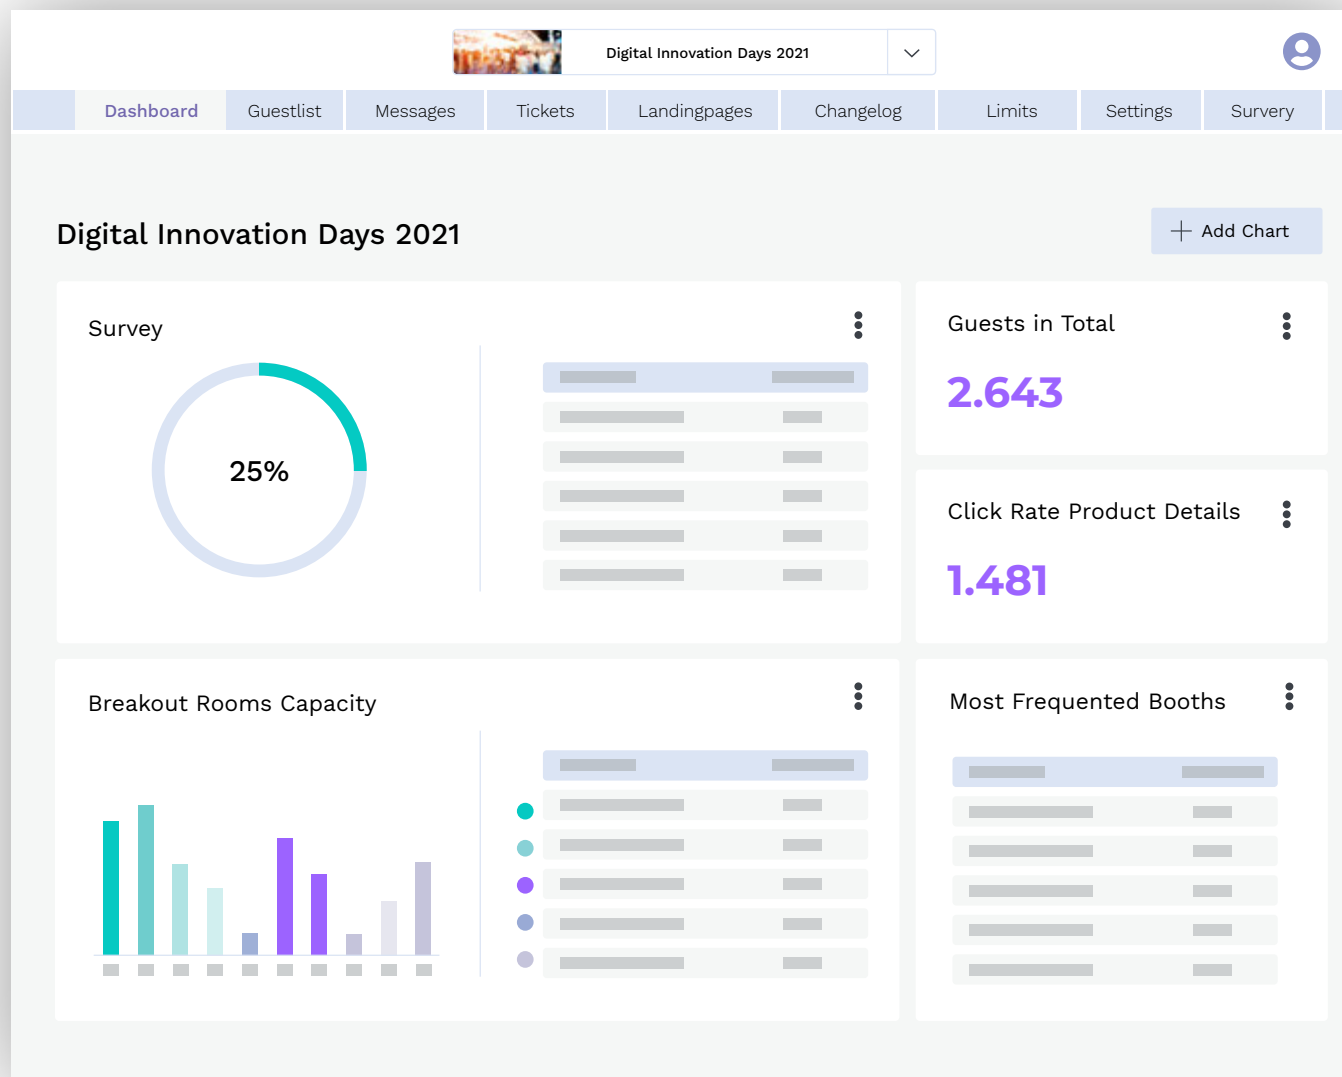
Digital Innovation Days 2021

Dashboard Guestlist Messages Tickets Landingpages Changelog Limits Settings Survery

Digital Innovation Days 2021

+ Add Chart

Survey

25%

Guests in Total

2.643

Click Rate Product Details

1.481

Breakout Rooms Capacity

Most Frequented Booths